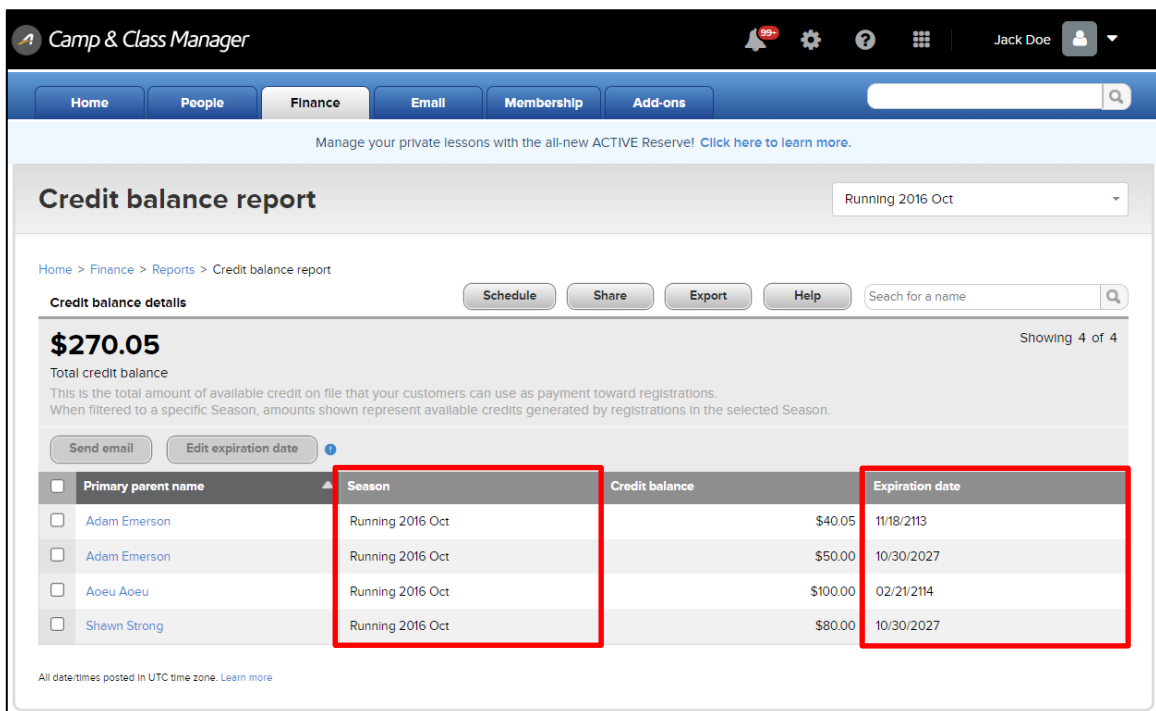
Camp & Class Manager

99+

Jack Doe

Home | People | Finance | Email | Membership | Add-ons

Manage your private lessons with the all-new ACTIVE Reserve! Click here to learn more.

Credit balance report

Running 2016 Oct

Home > Finance > Reports > Credit balance report

Credit balance details

Schedule | Share | Export | Help

Search for a name

Showing 4 of 4

$270.05

Total credit balance

This is the total amount of available credit on file that your customers can use as payment toward registrations.
When filtered to a specific Season, amounts shown represent available credits generated by registrations in the selected Season.

Send email | Edit expiration date

| | Primary parent name | Season | Credit balance | Expiration date |
|---|---|---|---|---|
| | Adam Emerson | Running 2016 Oct | $40.05 | 11/18/2113 |
| | Adam Emerson | Running 2016 Oct | $50.00 | 10/30/2027 |
| | Aoeu Aoeu | Running 2016 Oct | $100.00 | 02/21/2114 |
| | Shawn Strong | Running 2016 Oct | $80.00 | 10/30/2027 |

All date/times posted in UTC time zone. Learn more